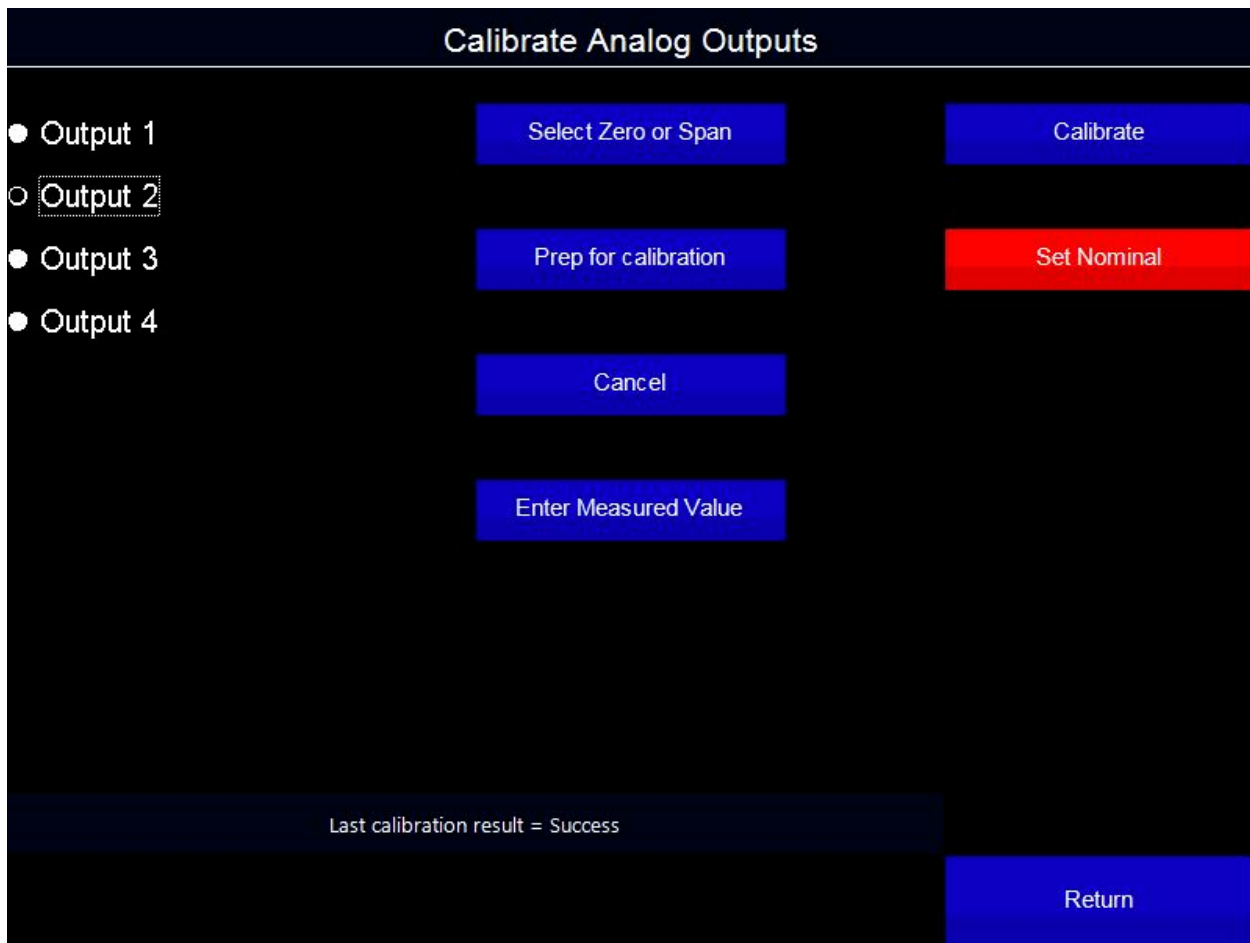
Calibrate Analog Outputs

Output 1

Output 2

Output 3

Output 4

Select Zero or Span

Prep for calibration

Cancel

Enter Measured Value

Calibrate

Set Nominal

Last calibration result = Success

Return